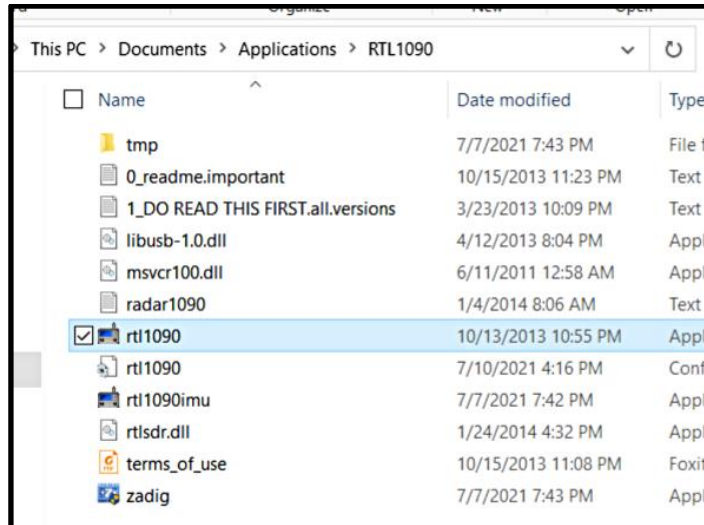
Organize New Open

This PC > Documents > Applications > RTL1090

| Name | Date modified | Type |
|---|---|---|
| tmp | 7/7/2021 7:43 PM | File f |
| 0_readme.important | 10/15/2013 11:23 PM | Text |
| 1_DO READ THIS FIRST.all.versions | 3/23/2013 10:09 PM | Text |
| libusb-1.0.dll | 4/12/2013 8:04 PM | Appl |
| msvcr100.dll | 6/11/2011 12:58 AM | Appl |
| radar1090 | 1/4/2014 8:06 AM | Text |
| rtl1090 | 10/13/2013 10:55 PM | Appl |
| rtl1090 | 7/10/2021 4:16 PM | Conf |
| rtl1090imu | 7/7/2021 7:42 PM | Appl |
| rtlsdr.dll | 1/24/2014 4:32 PM | Appl |
| terms_of_use | 10/15/2013 11:08 PM | Foxit |
| zadig | 7/7/2021 7:43 PM | Appl |